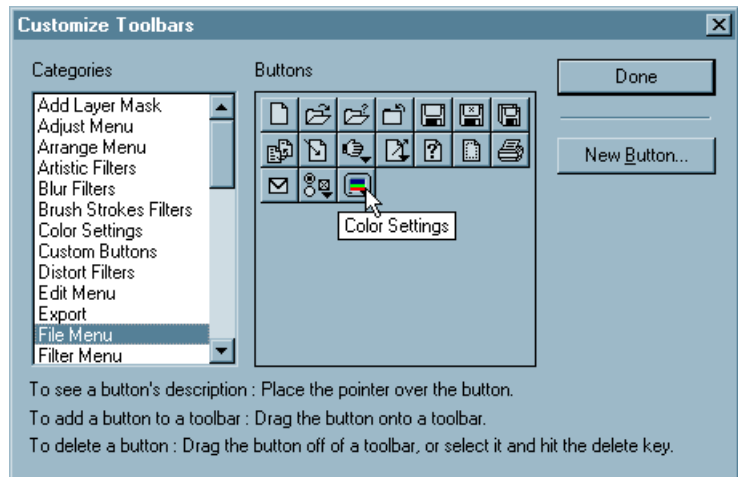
Customize Toolbars

Categories

Add Layer Mask
Adjust Menu
Arrange Menu
Artistic Filters
Blur Filters
Brush Strokes Filters
Color Settings
Custom Buttons
Distort Filters
Edit Menu
Export
File Menu
Filter Menu

Buttons

Color Settings

Done

New Button...

To see a button's description : Place the pointer over the button.
To add a button to a toolbar : Drag the button onto a toolbar.
To delete a button : Drag the button off of a toolbar, or select it and hit the delete key.